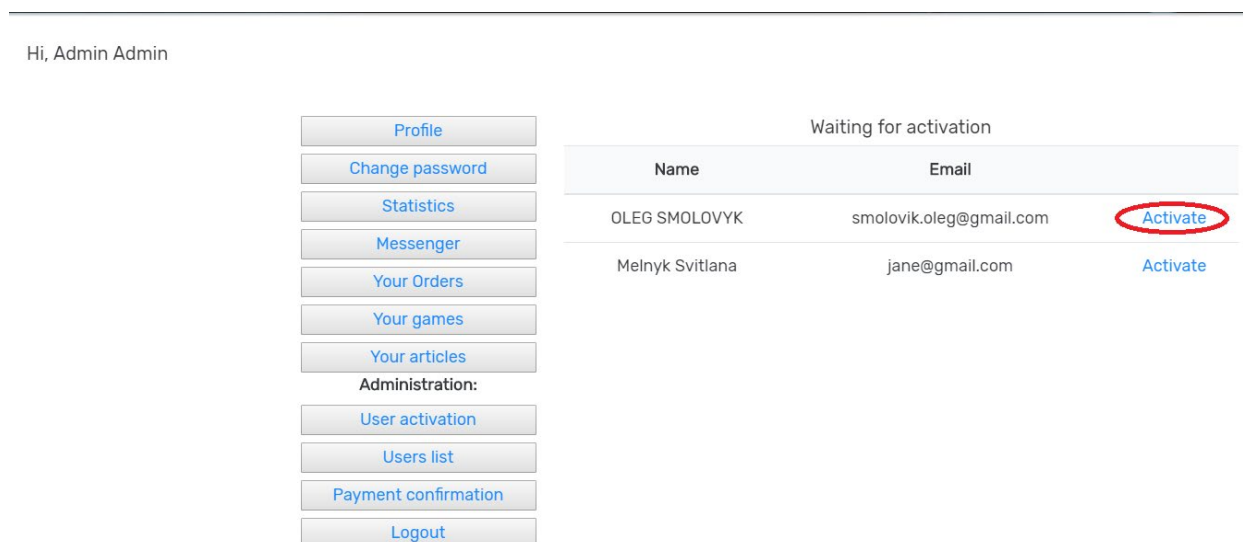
Hi, Admin Admin

Profile
Change password
Statistics
Messenger
Your Orders
Your games
Your articles
Administration:
User activation
Users list
Payment confirmation
Logout

Waiting for activation

| Name | Email | |
|---|---|---|
| OLEG SMOLOVYK | smolovik.oleg@gmail.com | Activate |
| Melnyk Svitlana | jane@gmail.com | Activate |